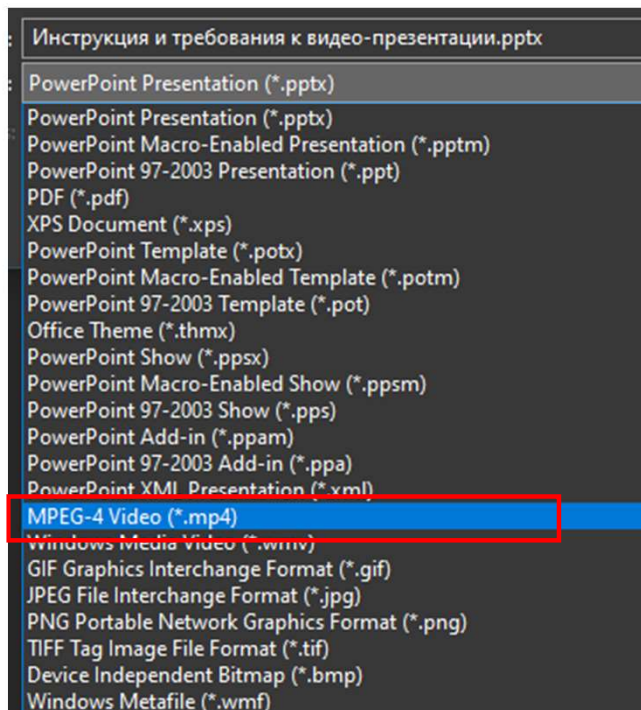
Инструкция и требования к видео-презентации.pptx

PowerPoint Presentation (*.pptx)

PowerPoint Presentation (*.pptx)
PowerPoint Macro-Enabled Presentation (*.pptm)
PowerPoint 97-2003 Presentation (*.ppt)
PDF (*.pdf)
XPS Document (*.xps)
PowerPoint Template (*.potx)
PowerPoint Macro-Enabled Template (*.potm)
PowerPoint 97-2003 Template (*.pot)
Office Theme (*.thmx)
PowerPoint Show (*.ppsx)
PowerPoint Macro-Enabled Show (*.ppsm)
PowerPoint 97-2003 Show (*.pps)
PowerPoint Add-in (*.ppam)
PowerPoint 97-2003 Add-in (*.ppa)
PowerPoint XML Presentation (*.xml)
MPEG-4 Video (*.mp4)
Windows Media Video (*.wmv)
GIF Graphics Interchange Format (*.gif)
JPEG File Interchange Format (*.jpg)
PNG Portable Network Graphics Format (*.png)
TIFF Tag Image File Format (*.tif)
Device Independent Bitmap (*.bmp)
Windows Metafile (*.wmf)